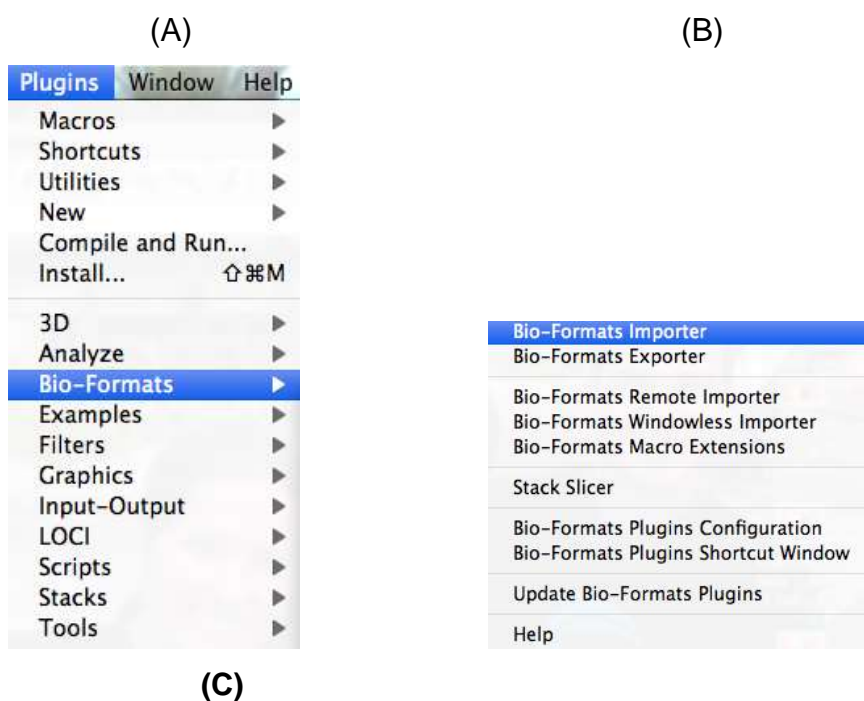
(A)

(B)

Plugins Window Help

Macros
Shortcuts
Utilities
New
Compile and Run...
Install... ⇧⌘M

3D
Analyze
Bio-Formats
Examples
Filters
Graphics
Input-Output
LOCI
Scripts
Stacks
Tools

Bio-Formats Importer
Bio-Formats Exporter

Bio-Formats Remote Importer
Bio-Formats Windowless Importer
Bio-Formats Macro Extensions

Stack Slicer

Bio-Formats Plugins Configuration
Bio-Formats Plugins Shortcut Window

Update Bio-Formats Plugins

Help

(C)